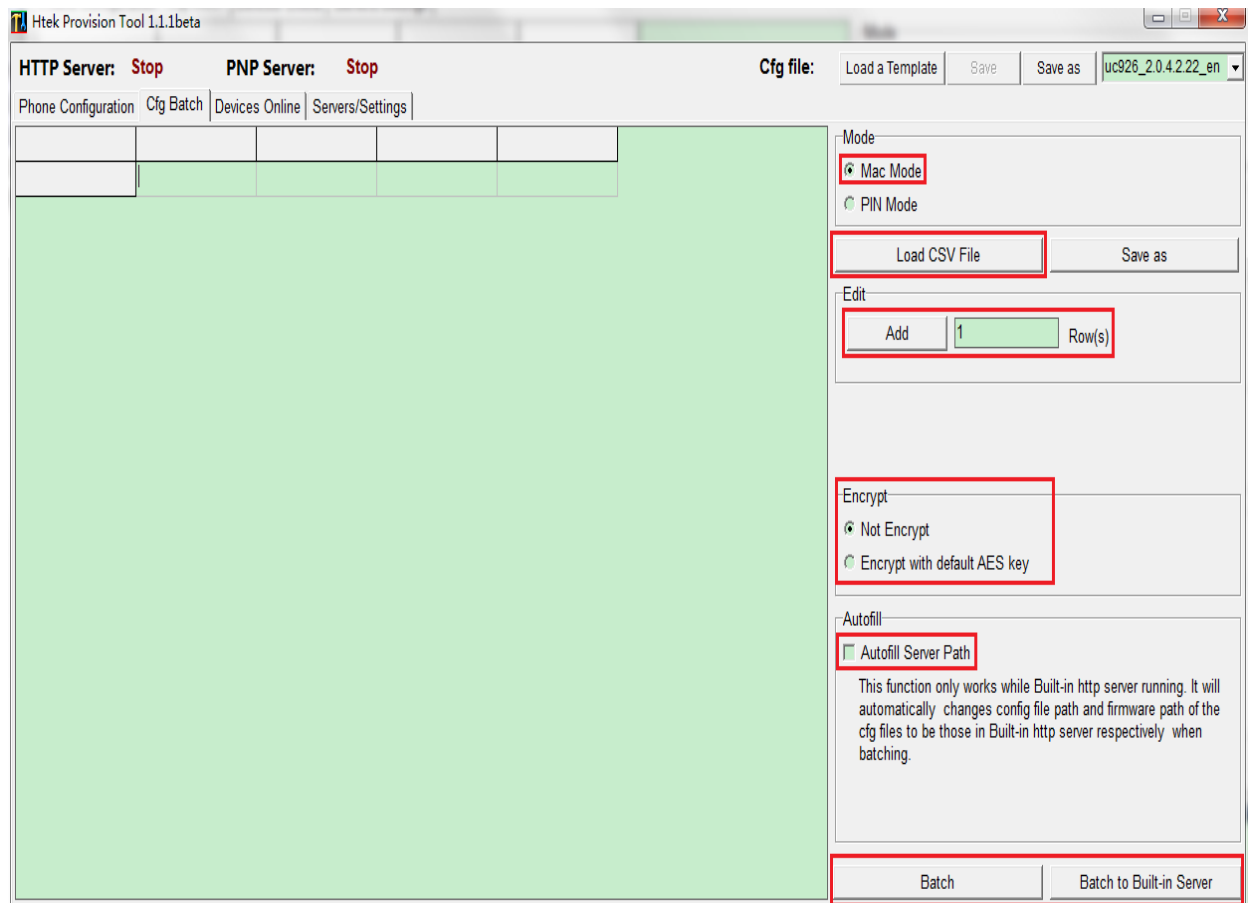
Htek Provision Tool 1.1.1beta

HTTP Server: Stop PNP Server: Stop Cfg file: Load a Template Save Save as uc926_2.0.4.2.22_en

Phone Configuration Cfg Batch Devices Online Servers/Settings

Mode
Mac Mode
PIN Mode

Load CSV File Save as

Edit
Add 1 Row(s)

Encrypt
Not Encrypt
Encrypt with default AES key

Autofill
Autofill Server Path
This function only works while Built-in http server running. It will automatically changes config file path and firmware path of the cfg files to be those in Built-in http server respectively when batching.

Batch Batch to Built-in Server